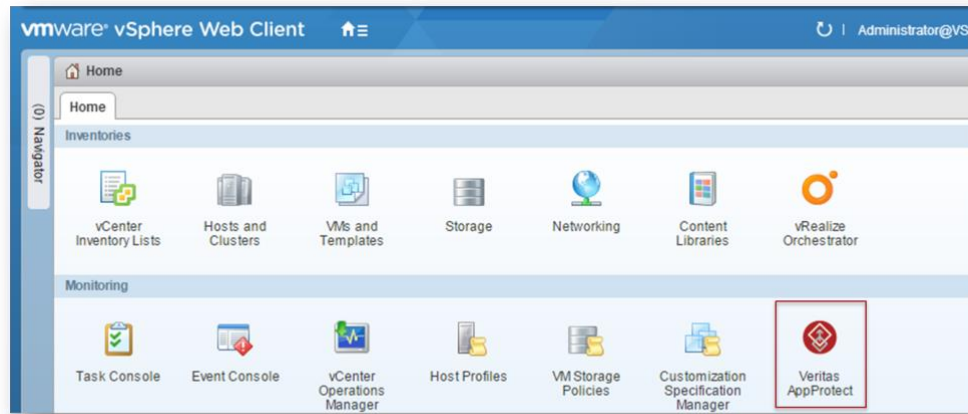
vmware® vSphere Web Client

Administrator@VS

(0) Navigator

Home

Home

Inventories

vCenter Inventory Lists

Hosts and Clusters

VMs and Templates

Storage

Networking

Content Libraries

vRealize Orchestrator

Monitoring

Task Console

Event Console

vCenter Operations Manager

Host Profiles

VM Storage Policies

Customization Specification Manager

Veritas AppProtect